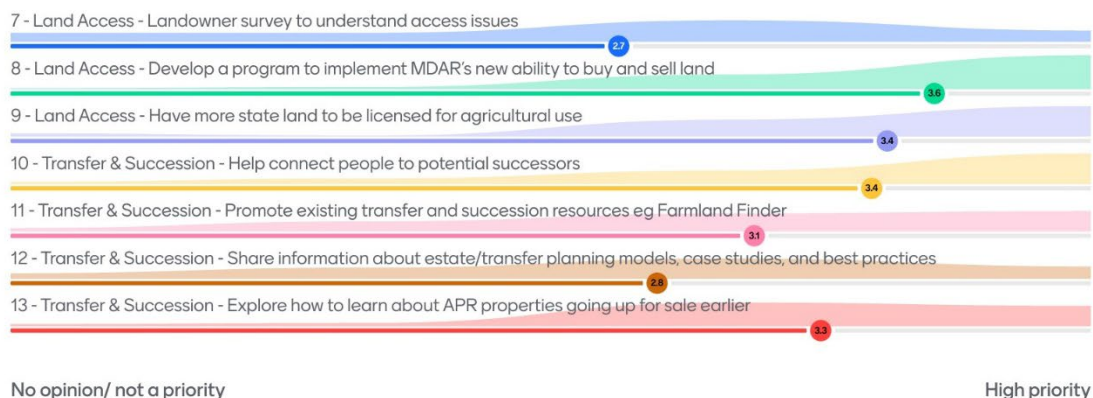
7 - Land Access - Landowner survey to understand access issues

2.7

8 - Land Access - Develop a program to implement MDAR's new ability to buy and sell land

3.6

9 - Land Access - Have more state land to be licensed for agricultural use

3.4

10 - Transfer & Succession - Help connect people to potential successors

3.4

11 - Transfer & Succession - Promote existing transfer and succession resources eg Farmland Finder

3.1

12 - Transfer & Succession - Share information about estate/transfer planning models, case studies, and best practices

2.8

13 - Transfer & Succession - Explore how to learn about APR properties going up for sale earlier

3.3

No opinion/ not a priority

High priority